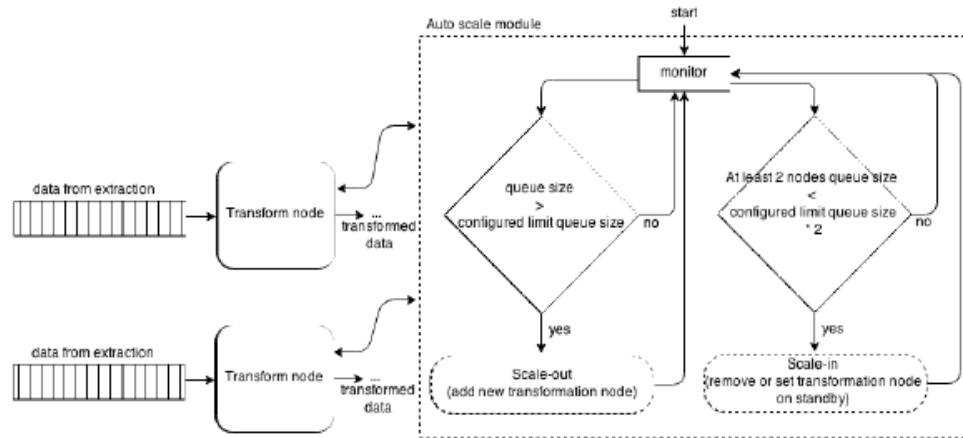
Auto scale module

start

monitor

data from extraction

Transform node

...
transformed data

queue size
>
configured limit queue size

no

yes

Scale-out
(add new transformation node)

At least 2 nodes queue size
<
configured limit queue size
* 2

no

yes

Scale-in
(remove or set transformation node on standby)

data from extraction

Transform node

...
transformed data